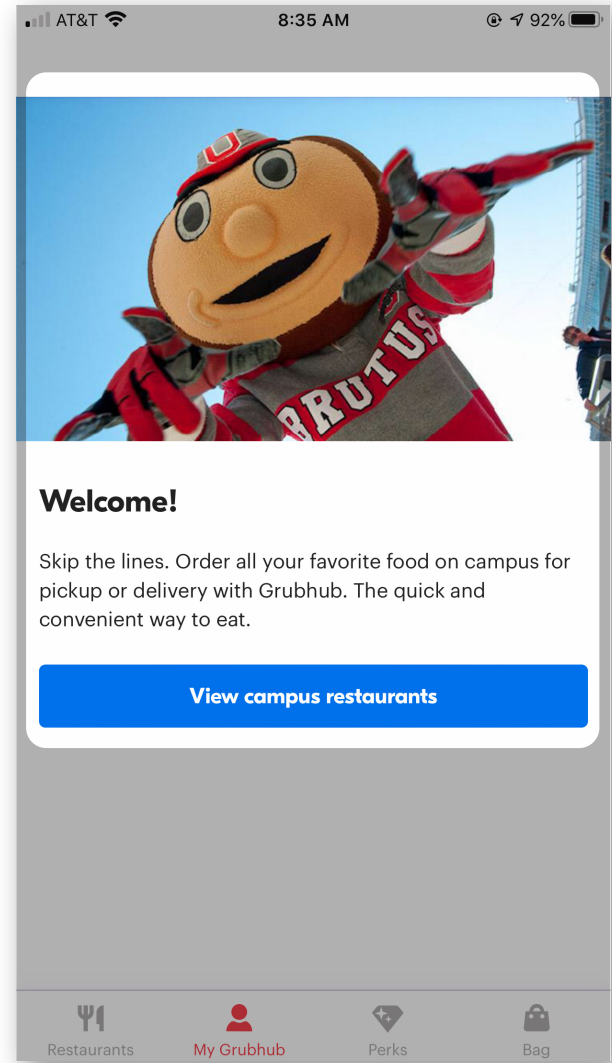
AT&T 8:35 AM 92%

BRUTUS

Welcome!

Skip the lines. Order all your favorite food on campus for pickup or delivery with Grubhub. The quick and convenient way to eat.

View campus restaurants

Restaurants My Grubhub Perks Bag